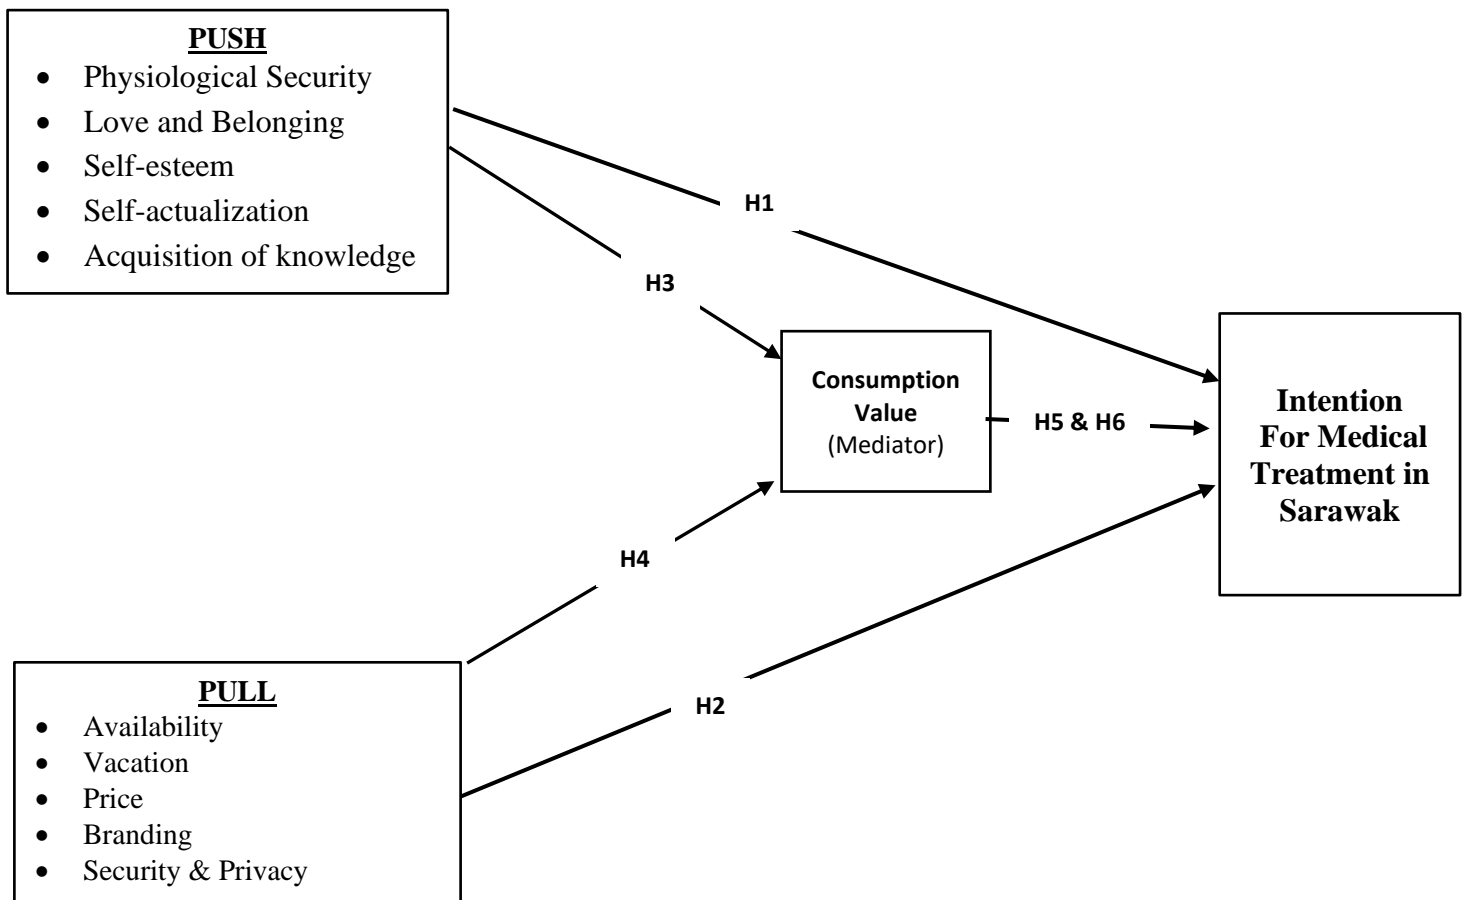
PUSH
- Physiological Security
- Love and Belonging
- Self-esteem
- Self-actualization
- Acquisition of knowledge

H1

H3

Consumption Value (Mediator)

H5 & H6

Intention For Medical Treatment in Sarawak

H4

H2

PULL
- Availability
- Vacation
- Price
- Branding
- Security & Privacy